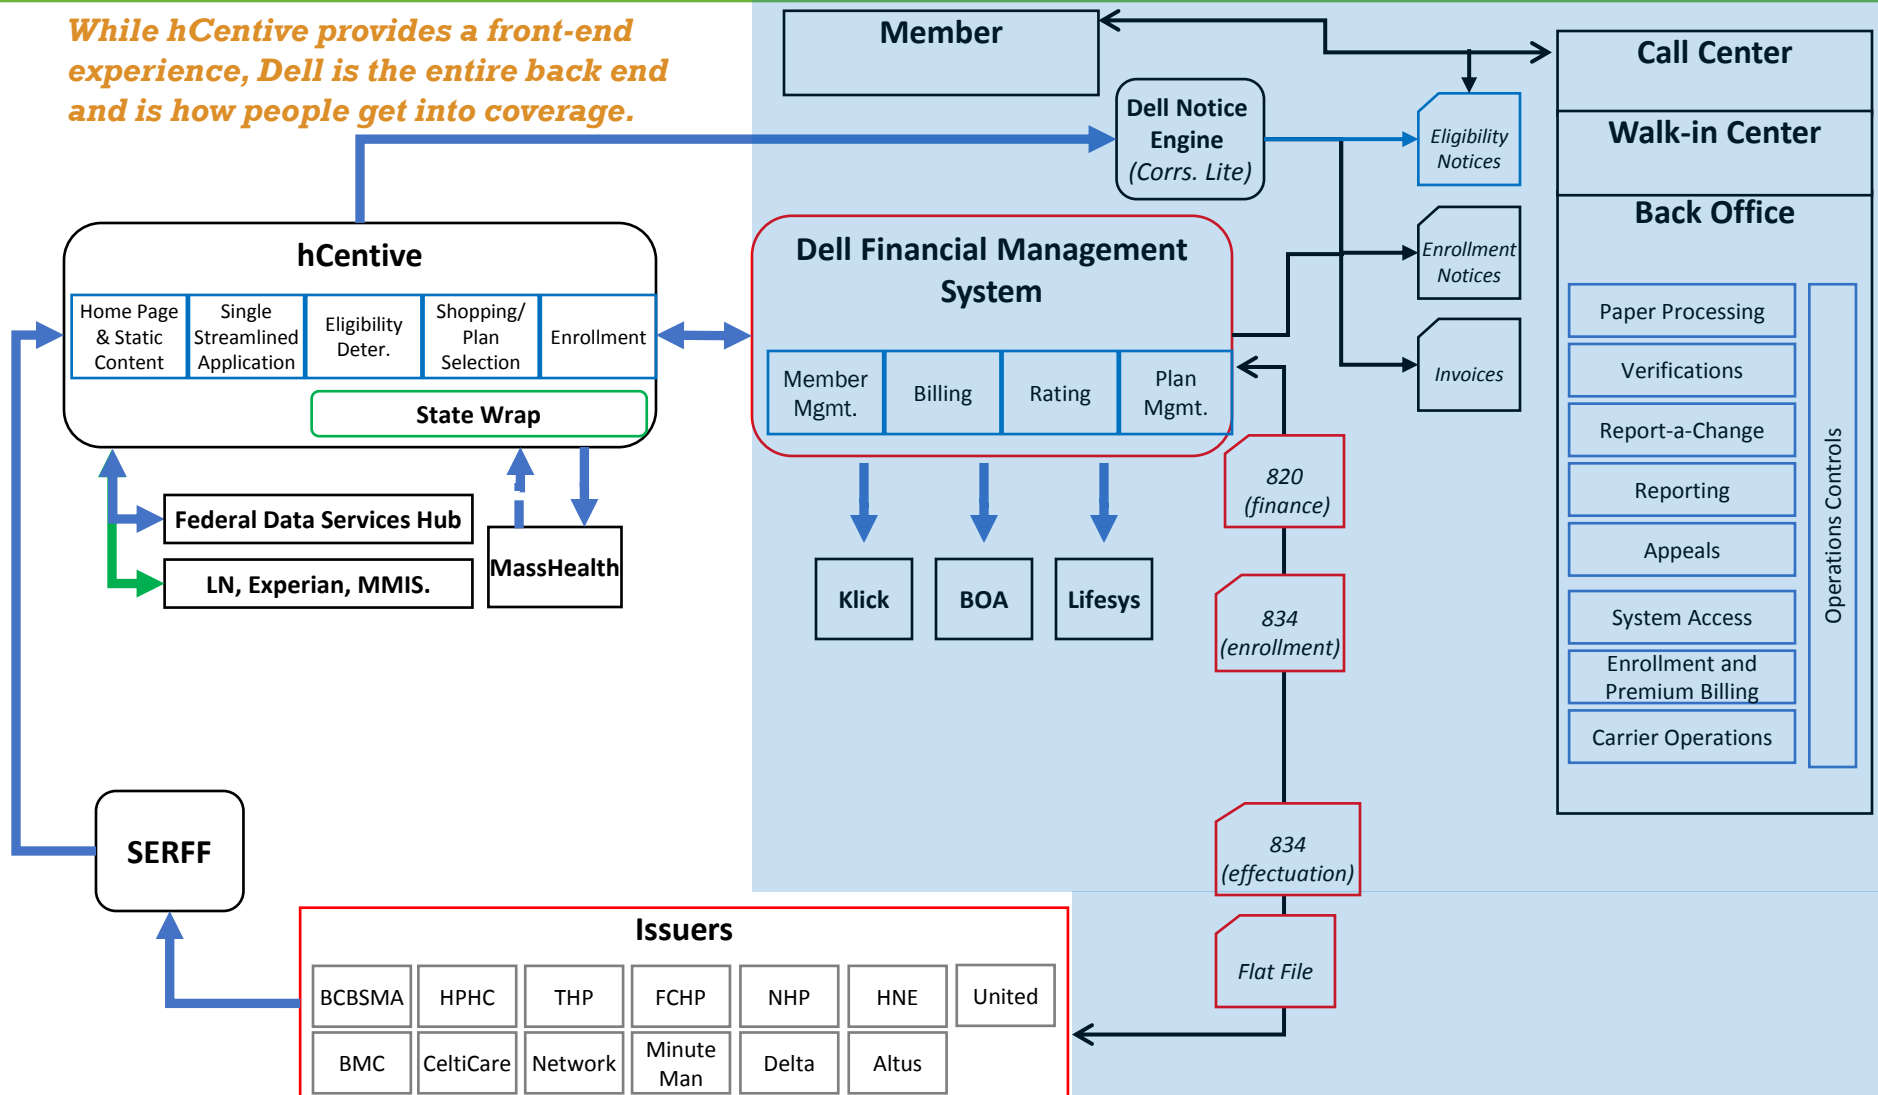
While hCentive provides a front-end experience, Dell is the entire back end and is how people get into coverage.

Member

Dell Notice Engine (Corrs. Lite)

Eligibility Notices

Enrollment Notices

Invoices

Call Center

Walk-in Center

Back Office

Paper Processing

Verifications

Report-a-Change

Reporting

Appeals

System Access

Enrollment and Premium Billing

Carrier Operations

Operations Controls

hCentive

| Home Page & Static Content | Single Streamlined Application | Eligibility Deter. | Shopping/ Plan Selection | Enrollment |
|---|---|---|---|---|

State Wrap

Dell Financial Management System

| Member Mgmt. | Billing | Rating | Plan Mgmt. |
|---|---|---|---|

Federal Data Services Hub

LN, Experian, MMIS.

MassHealth

Klick

BOA

Lifesys

820 (finance)

834 (enrollment)

834 (effectuation)

Flat File

SERFF

Issuers

| BCBSMA | HPHC | THP | FCHP | NHP | HNE | United |
|---|---|---|---|---|---|---|
| BMC | CeltiCare | Network | Minute Man | Delta | Altus | |